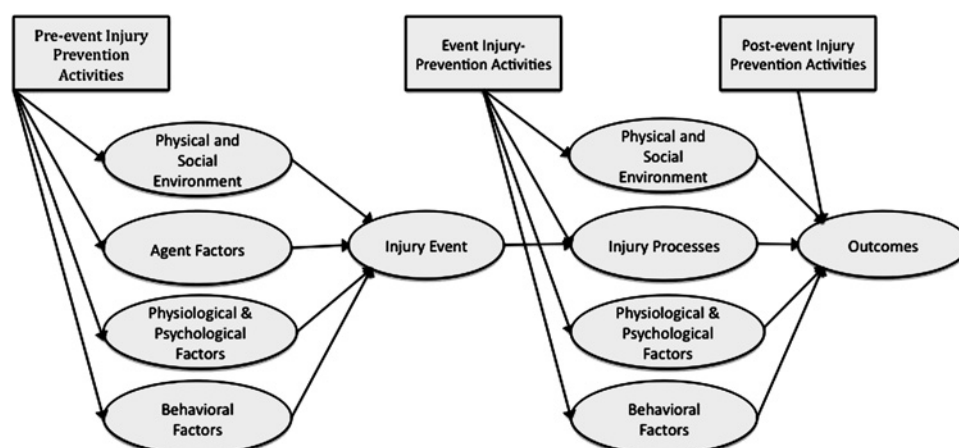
Pre-event Injury Prevention Activities

Event Injury-Prevention Activities

Post-event Injury Prevention Activities

Physical and Social Environment

Agent Factors

Physiological & Psychological Factors

Behavioral Factors

Injury Event

Physical and Social Environment

Injury Processes

Physiological & Psychological Factors

Behavioral Factors

Outcomes